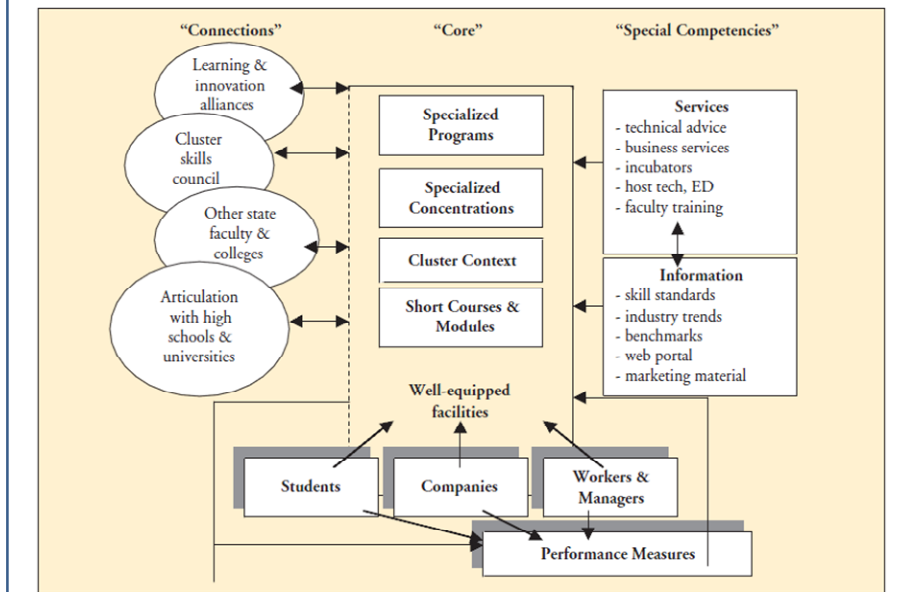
"Connections"

"Core"

"Special Competencies"

Learning & innovation alliances

Cluster skills council

Other state faculty & colleges

Articulation with high schools & universities

Specialized Programs

Specialized Concentrations

Cluster Context

Short Courses & Modules

Well-equipped facilities

Services
- technical advice
- business services
- incubators
- host tech, ED
- faculty training

Information
- skill standards
- industry trends
- benchmarks
- web portal
- marketing material

Students

Companies

Workers & Managers

Performance Measures